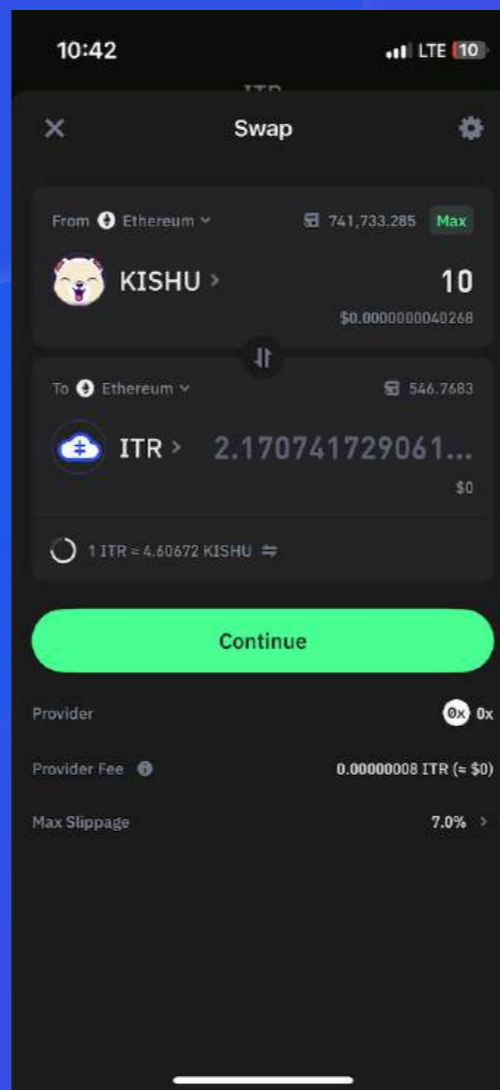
10:42

LTE 10

ITR

Swap

From Ethereum 741,733.285 Max

KISHU 10

$0.0000000040268

To Ethereum 546.7683

ITR 2.170741729061...

$0

1 ITR ≈ 4.60672 KISHU

Continue

Provider 0x

Provider Fee 0.00000008 ITR (≈ $0)

Max Slippage 7.0%